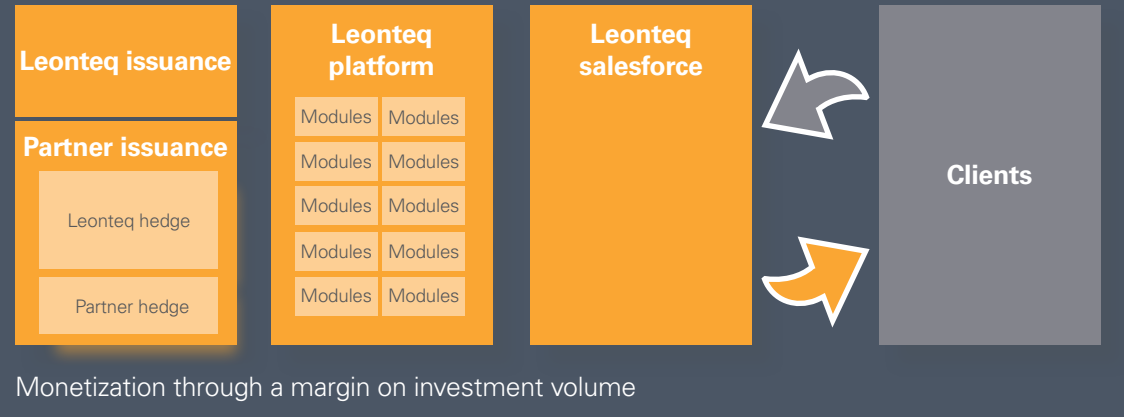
Leonteq issuance

Partner issuance

Leonteq hedge

Partner hedge

Leonteq platform

Modules Modules
Modules Modules
Modules Modules
Modules Modules
Modules Modules

Leonteq salesforce

Clients

Monetization through a margin on investment volume